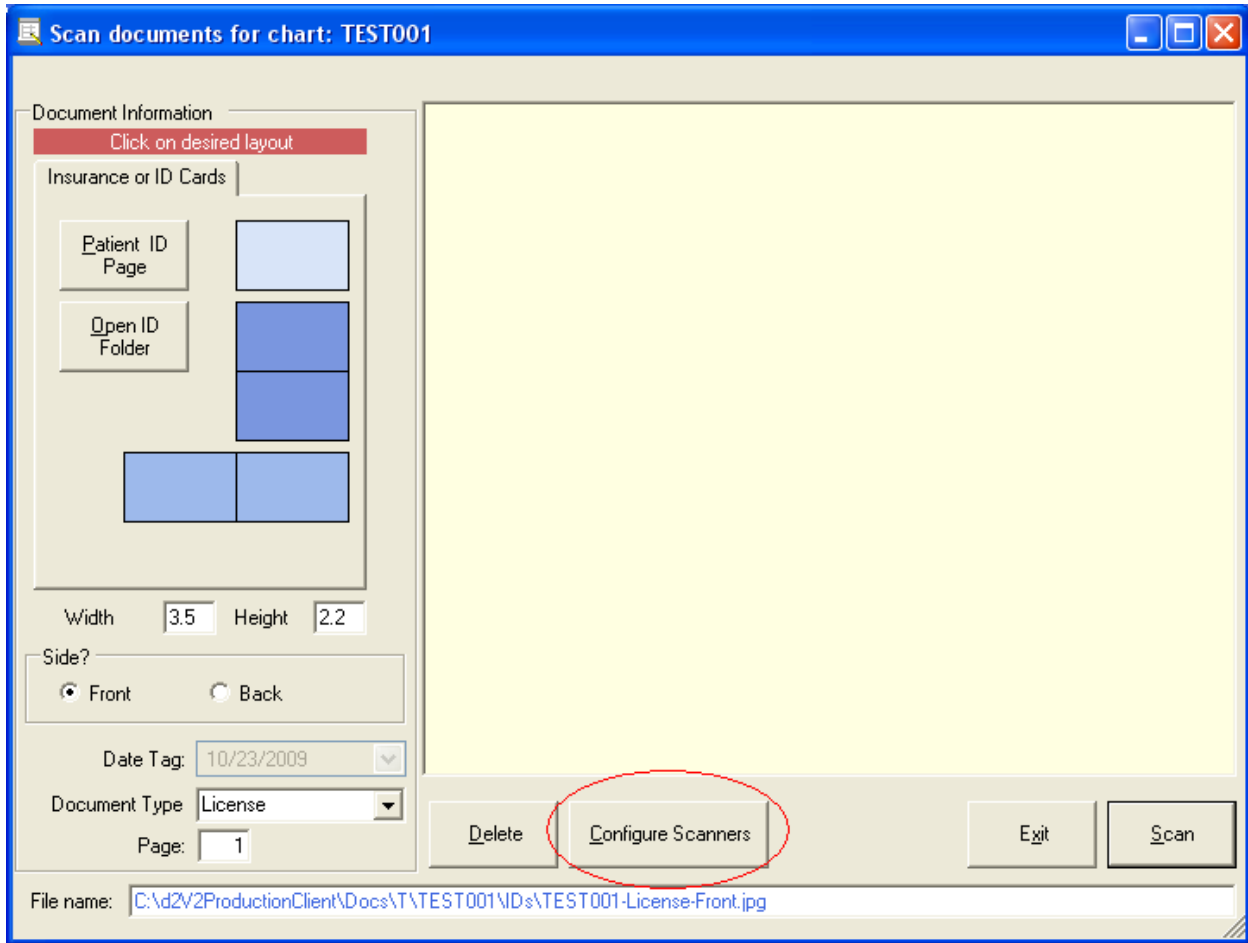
Scan documents for chart: TEST001

Document Information

Click on desired layout

Insurance or ID Cards

Patient ID Page

Open ID Folder

Width 3.5 Height 2.2

Side?

Front Back

Date Tag: 10/23/2009

Document Type License

Page: 1

Delete

Configure Scanners

Exit

Scan

File name: C:\d2V2ProductionClient\Docs\T\TEST001\IDs\TEST001-License-Front.jpg